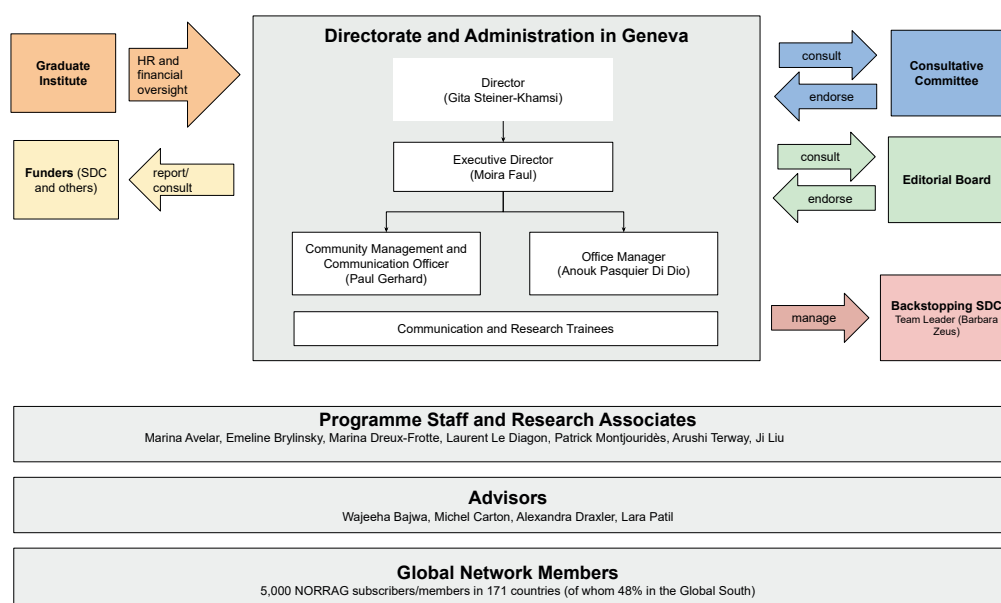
Graduate Institute

HR and financial oversight

Funders (SDC and others)

report/ consult

Directorate and Administration in Geneva

Director
(Gita Steiner-Khamsi)

Executive Director
(Moira Faul)

Community Management and Communication Officer
(Paul Gerhard)

Office Manager
(Anouk Pasquier Di Dio)

Communication and Research Trainees

consult

endorse

Consultative Committee

consult

endorse

Editorial Board

manage

Backstopping SDC
Team Leader (Barbara Zeus)

Programme Staff and Research Associates
Marina Avelar, Emeline Brylinsky, Marina Dreux-Frotte, Laurent Le Diagon, Patrick Montjouridès, Arushi Terway, Ji Liu

Advisors
Wajeeha Bajwa, Michel Carton, Alexandra Draxler, Lara Patil

Global Network Members
5,000 NORRAG subscribers/members in 171 countries (of whom 48% in the Global South)